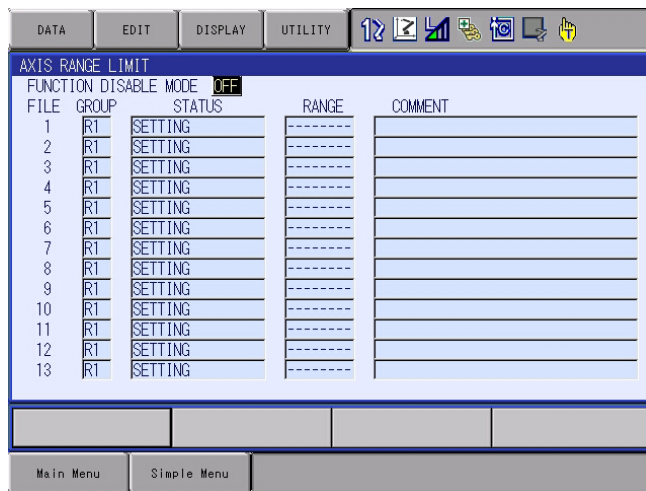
DATA EDIT DISPLAY UTILITY

AXIS RANGE LIMIT
FUNCTION DISABLE MODE OFF

| FILE | GROUP | STATUS | RANGE | COMMENT |
|---|---|---|---|---|
| 1 | R1 | SETTING | -------- | |
| 2 | R1 | SETTING | -------- | |
| 3 | R1 | SETTING | -------- | |
| 4 | R1 | SETTING | -------- | |
| 5 | R1 | SETTING | -------- | |
| 6 | R1 | SETTING | -------- | |
| 7 | R1 | SETTING | -------- | |
| 8 | R1 | SETTING | -------- | |
| 9 | R1 | SETTING | -------- | |
| 10 | R1 | SETTING | -------- | |
| 11 | R1 | SETTING | -------- | |
| 12 | R1 | SETTING | -------- | |
| 13 | R1 | SETTING | -------- | |

Main Menu Simple Menu